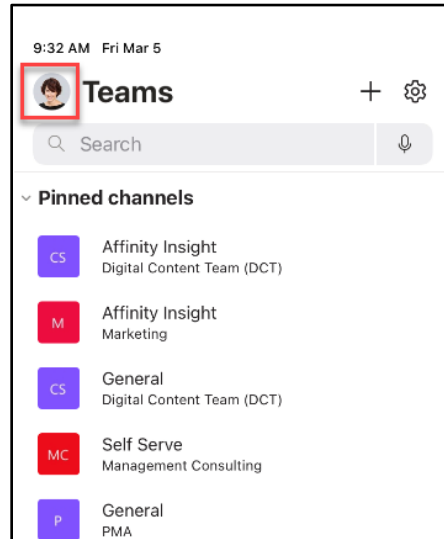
9:32 AM Fri Mar 5

Teams

Search

Pinned channels

CS
Affinity Insight
Digital Content Team (DCT)

M
Affinity Insight
Marketing

CS
General
Digital Content Team (DCT)

MC
Self Serve
Management Consulting

P
General
PMA